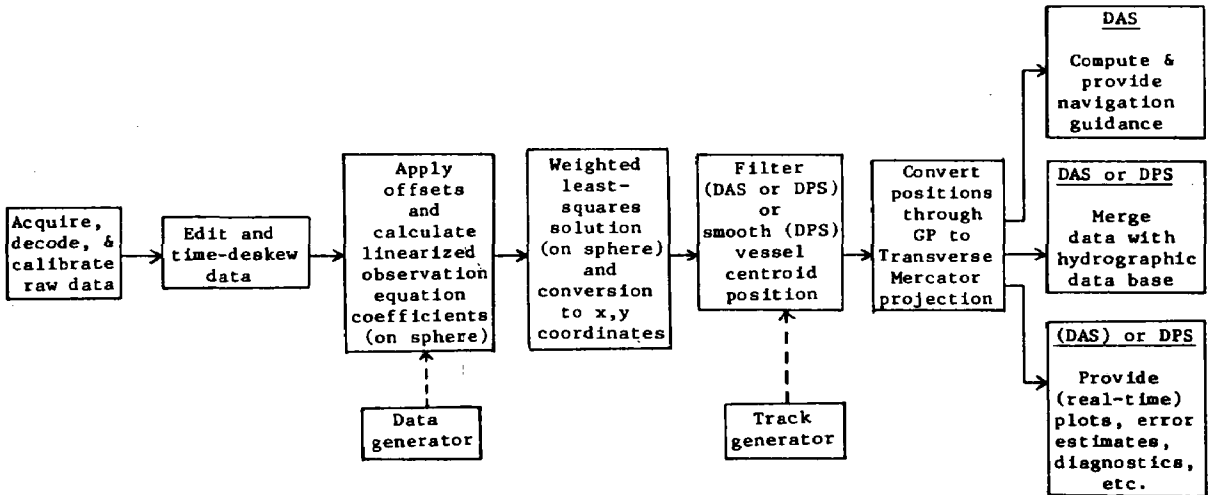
Acquire, decode, & calibrate raw data

Edit and time-deskew data

Apply offsets and calculate linearized observation equation coefficients (on sphere)

Data generator

Weighted least-squares solution (on sphere) and conversion to x,y coordinates

Filter (DAS or DPS) or smooth (DPS) vessel centroid position

Track generator

Convert positions through GP to Transverse Mercator projection

DAS

Compute & provide navigation guidance

DAS or DPS

Merge data with hydrographic data base

(DAS) or DPS

Provide (real-time) plots, error estimates, diagnostics, etc.